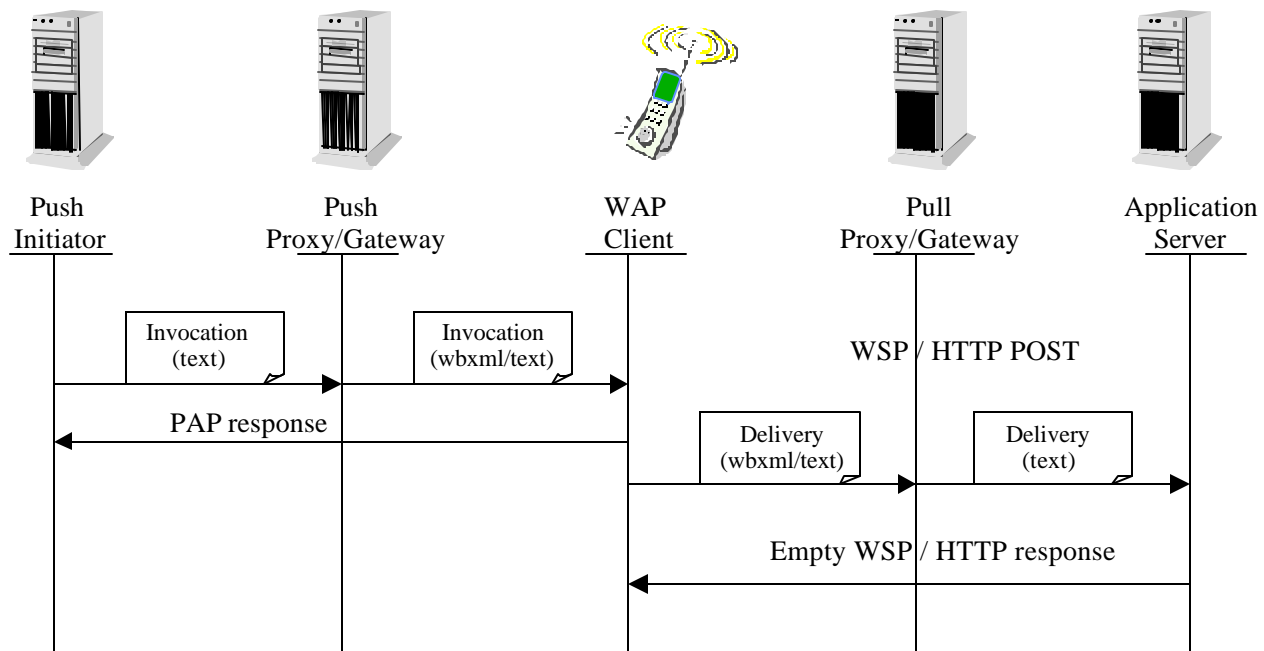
Push Initiator

Push Proxy/Gateway

WAP Client

Pull Proxy/Gateway

Application Server

Invocation (text)

Invocation (wbxml/text)

WSP / HTTP POST

PAP response

Delivery (wbxml/text)

Delivery (text)

Empty WSP / HTTP response